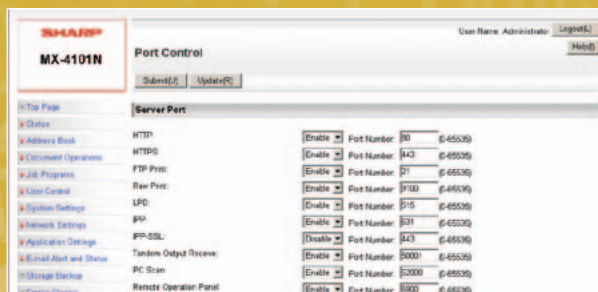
SHARP
MX-4101N

Port Control

User Name: Administrator Logout(L)
Help(I)

Submit(U) Update(R)

Top Page
Status
Address Book
Document Operations
Job Programs
User Control
System Settings
Network Settings
Application Settings
E-mail Alert and Status
Storage Backup
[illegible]

Server Port

| | | | | |
|---|---|---|---|---|
| HTTP: | Enable | Port Number: | 80 | (0-65535) |
| HTTPS: | Enable | Port Number: | 443 | (0-65535) |
| FTP Print: | Enable | Port Number: | 21 | (0-65535) |
| Raw Print: | Enable | Port Number: | 9100 | (0-65535) |
| LPD: | Enable | Port Number: | 515 | (0-65535) |
| IPP: | Enable | Port Number: | 631 | (0-65535) |
| IPP-SSL: | Disable | Port Number: | 443 | (0-65535) |
| Tandem Output Receive: | | Port Number: | 50001 | (0-65535) |
| PC Scan: | Enable | Port Number: | 52000 | (0-65535) |
| Remote Operation Panel: | Enable | Port Number: | 5900 | (0-65535) |